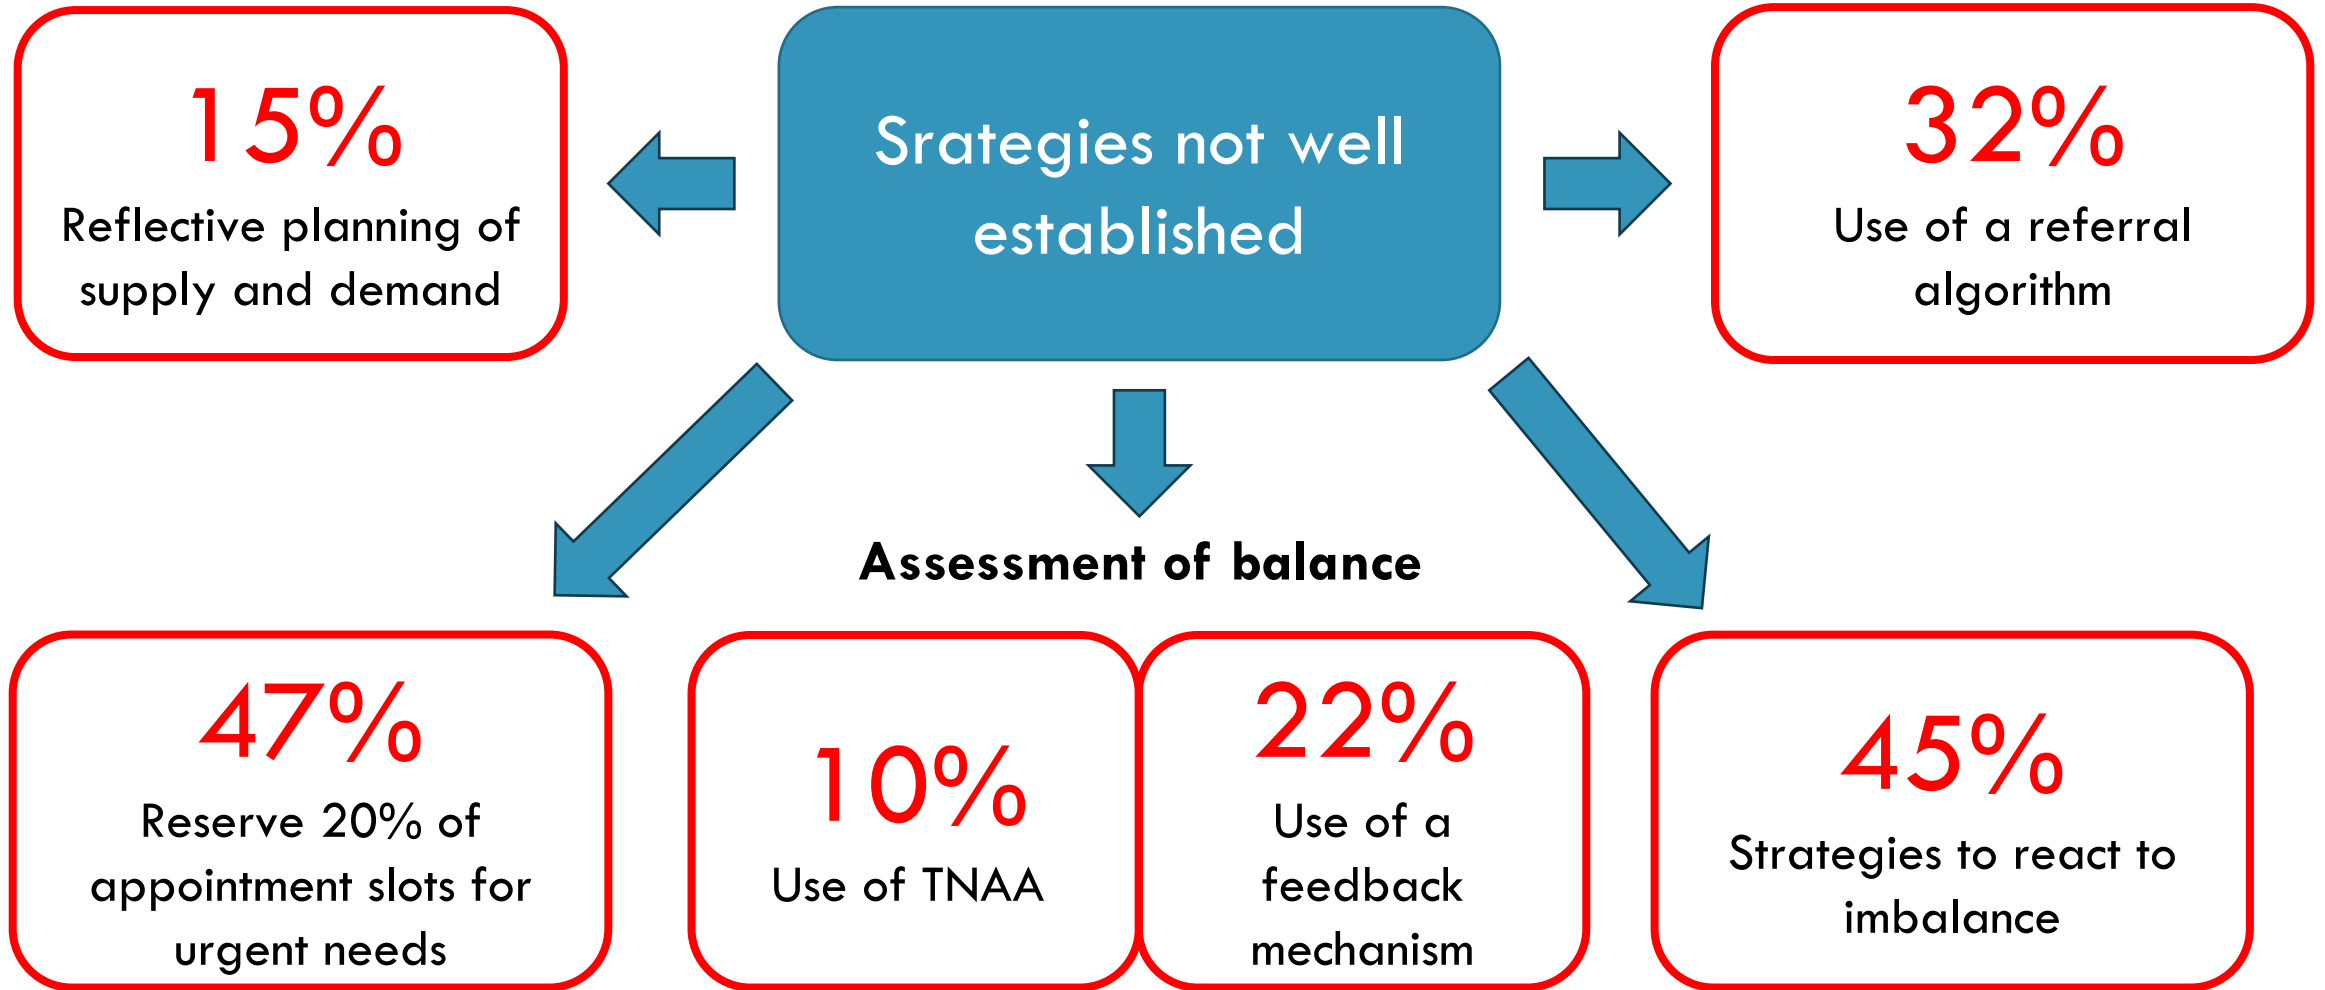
15%
Reflective planning of supply and demand

Srategies not well established

32%
Use of a referral algorithm

Assessment of balance

47%
Reserve 20% of appointment slots for urgent needs

10%
Use of TNAA

22%
Use of a feedback mechanism

45%
Strategies to react to imbalance